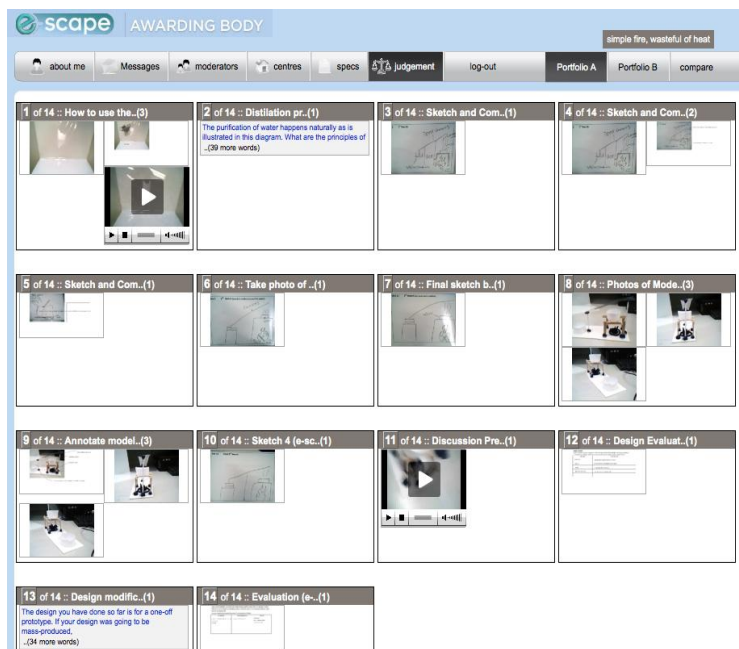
e-scape AWARDING BODY

simple fire, wasteful of heat

about me Messages moderators centres specs judgement log-out Portfolio A Portfolio B compare

1 of 14 :: How to use the..(3)

2 of 14 :: Distilation pr..(1)

The purification of water happens naturally as is illustrated in this diagram. What are the principles of ..(39 more words)

3 of 14 :: Sketch and Com..(1)

4 of 14 :: Sketch and Com..(2)

5 of 14 :: Sketch and Com..(1)

6 of 14 :: Take photo of ..(1)

7 of 14 :: Final sketch b..(1)

8 of 14 :: Photos of Mode..(3)

9 of 14 :: Annotate model..(3)

10 of 14 :: Sketch 4 (e-sc..(1)

11 of 14 :: Discussion Pre..(1)

12 of 14 :: Design Evaluat..(1)

13 of 14 :: Design modific..(1)

The design you have done so far is for a one-off prototype. If your design was going to be mass-produced, ..(34 more words)

14 of 14 :: Evaluation (e-..(1)